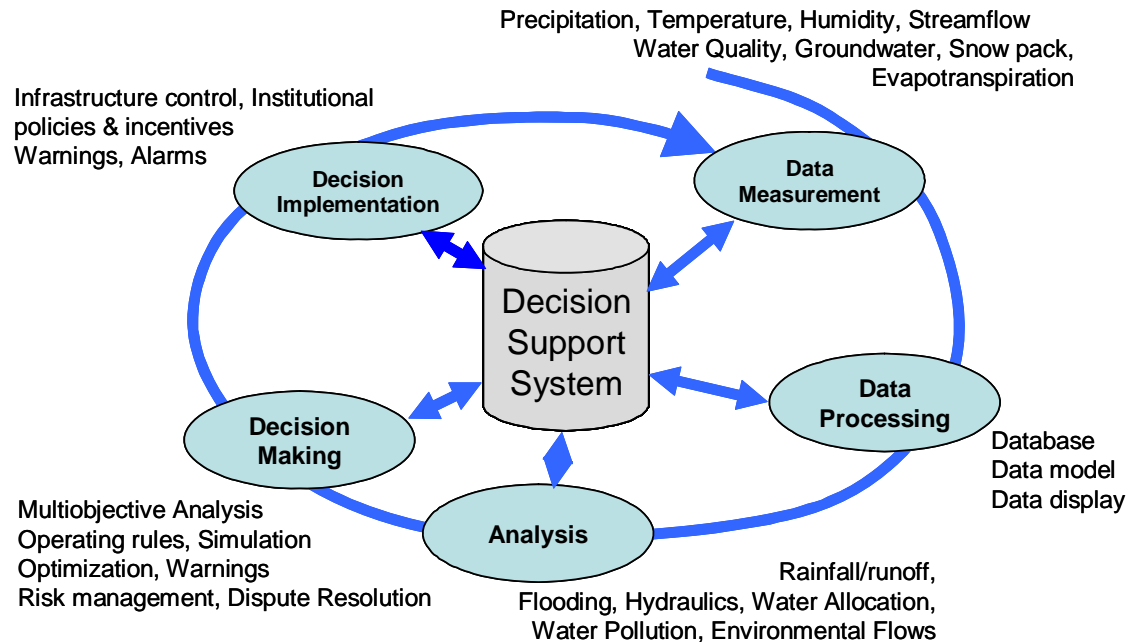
Precipitation, Temperature, Humidity, Streamflow
Water Quality, Groundwater, Snow pack,
Evapotranspiration

Infrastructure control, Institutional policies & incentives
Warnings, Alarms

Decision Implementation

Data Measurement

Decision Support System

Data Processing

Database
Data model
Data display

Decision Making

Multiobjective Analysis
Operating rules, Simulation
Optimization, Warnings
Risk management, Dispute Resolution

Analysis

Rainfall/runoff,
Flooding, Hydraulics, Water Allocation,
Water Pollution, Environmental Flows